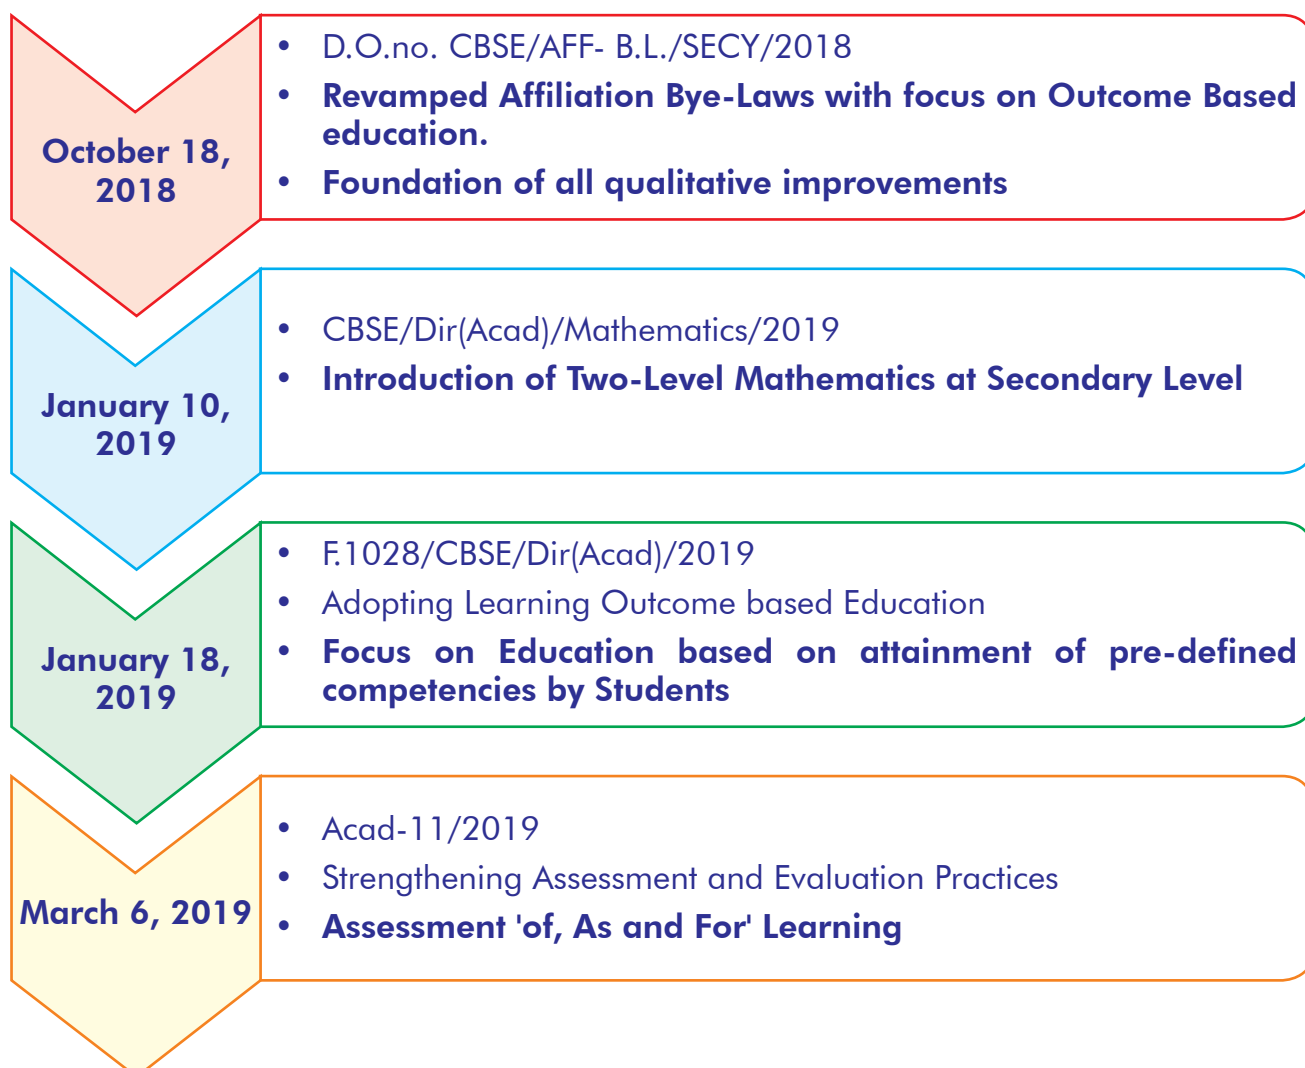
October 18, 2018

- D.O.no. CBSE/AFF- B.L./SECY/2018
- Revamped Affiliation Bye-Laws with focus on Outcome Based education.
- Foundation of all qualitative improvements

January 10, 2019

- CBSE/Dir(Acad)/Mathematics/2019
- Introduction of Two-Level Mathematics at Secondary Level

January 18, 2019

- F.1028/CBSE/Dir(Acad)/2019
- Adopting Learning Outcome based Education
- Focus on Education based on attainment of pre-defined competencies by Students

March 6, 2019

- Acad-11/2019
- Strengthening Assessment and Evaluation Practices
- Assessment 'of, As and For' Learning